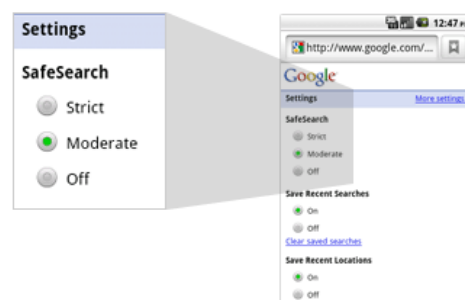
Settings

SafeSearch

Strict

Moderate

Off

12:47

http://www.google.com/...

Google

Settings

More settings

SafeSearch

Strict

Moderate

Off

Save Recent Searches

On

Off

Clear saved searches

Save Recent Locations

On

Off